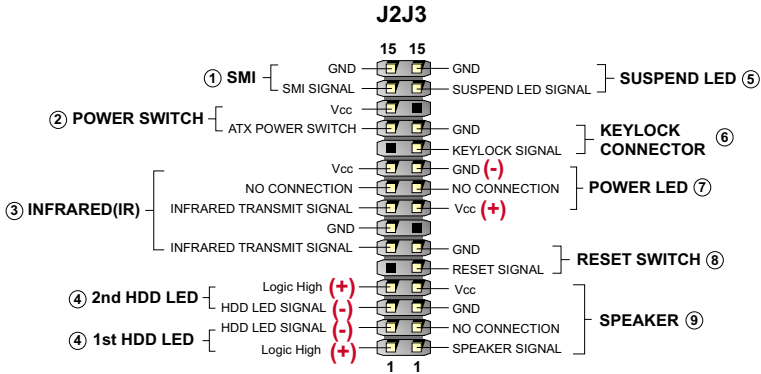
J2J3

15 15

① SMI
GND
SMI SIGNAL

GND
SUSPEND LED SIGNAL
SUSPEND LED ⑤

② POWER SWITCH
Vcc
ATX POWER SWITCH

GND
KEYLOCK SIGNAL
KEYLOCK CONNECTOR ⑥

③ INFRARED(IR)
Vcc
NO CONNECTION
INFRARED TRANSMIT SIGNAL
GND
INFRARED TRANSMIT SIGNAL

GND (-)
NO CONNECTION
Vcc (+)
POWER LED ⑦

GND
RESET SIGNAL
RESET SWITCH ⑧

④ 2nd HDD LED
Logic High (+)
HDD LED SIGNAL (-)

④ 1st HDD LED
HDD LED SIGNAL (-)
Logic High (+)

Vcc
GND
NO CONNECTION
SPEAKER SIGNAL
SPEAKER ⑨

1 1